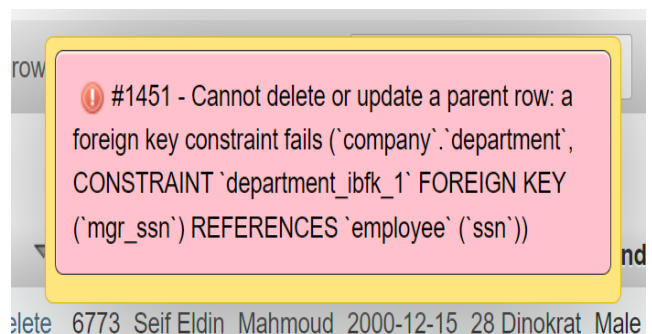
row

#1451 - Cannot delete or update a parent row: a foreign key constraint fails (`company`.`department`, CONSTRAINT `department_ibfk_1` FOREIGN KEY (`mgr_ssn`) REFERENCES `employee` (`ssn`))

nd

elete 6773 Seif Eldin Mahmoud 2000-12-15 28 Dinokrat Male